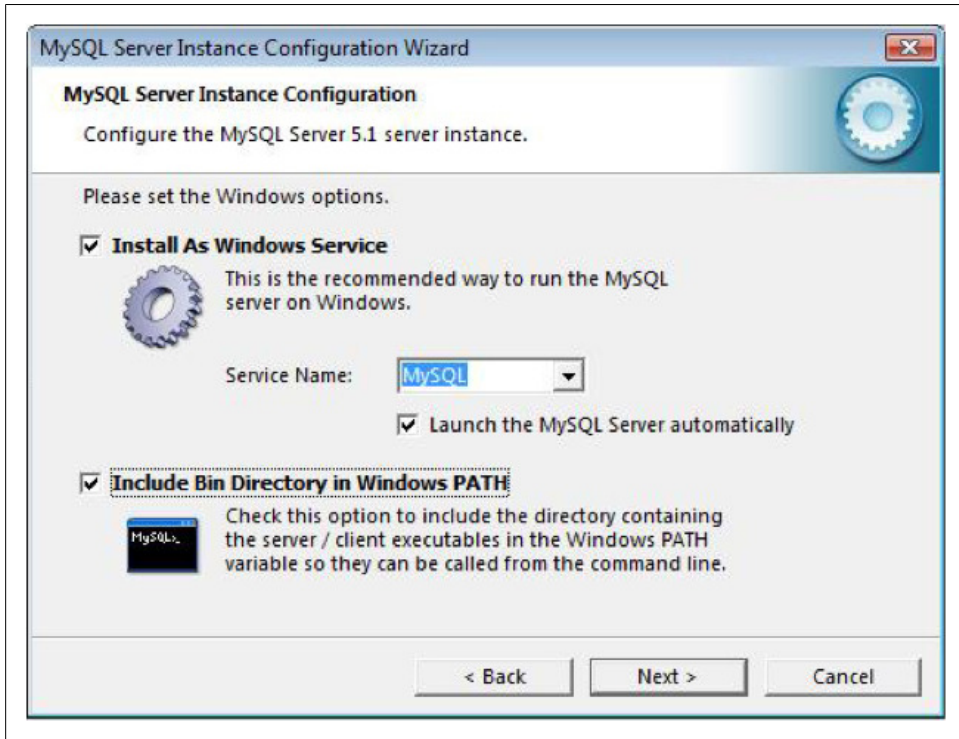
MySQL Server Instance Configuration Wizard

MySQL Server Instance Configuration

Configure the MySQL Server 5.1 server instance.

Please set the Windows options.

Install As Windows Service

This is the recommended way to run the MySQL server on Windows.

Service Name: MySQL

Launch the MySQL Server automatically

Include Bin Directory in Windows PATH

MySQL>_

Check this option to include the directory containing the server / client executables in the Windows PATH variable so they can be called from the command line.

< Back

Next >

Cancel